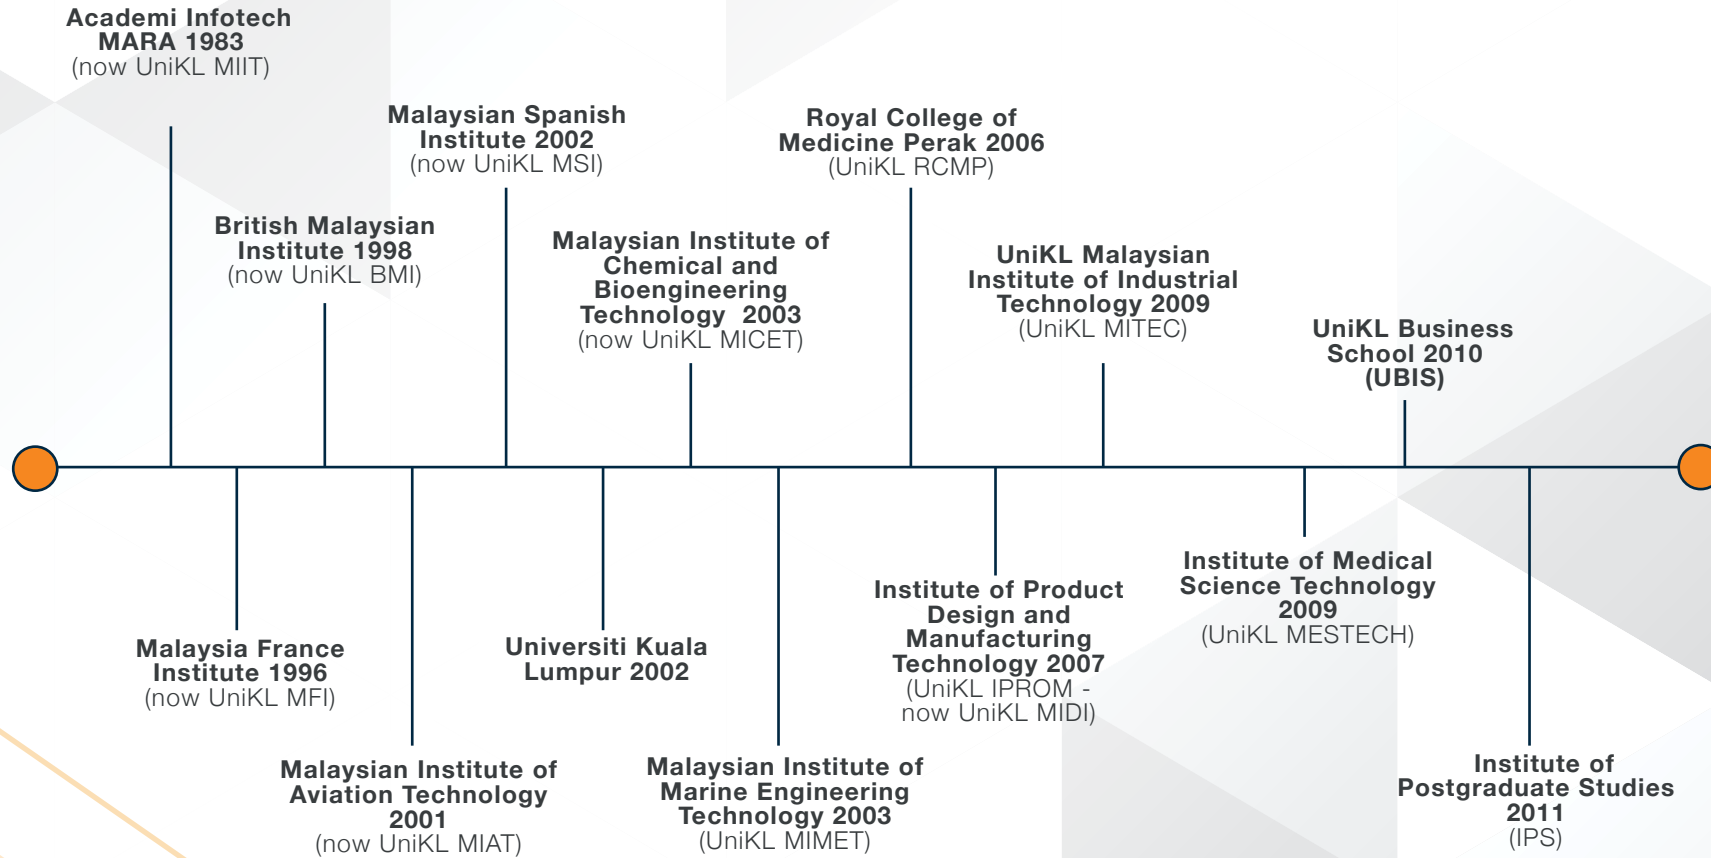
Academi Infotech MARA 1983
(now UniKL MIIT)

British Malaysian Institute 1998
(now UniKL BMI)

Malaysian Spanish Institute 2002
(now UniKL MSI)

Malaysian Institute of Chemical and Bioengineering Technology 2003
(now UniKL MICET)

Royal College of Medicine Perak 2006
(UniKL RCMP)

UniKL Malaysian Institute of Industrial Technology 2009
(UniKL MITEC)

UniKL Business School 2010
(UBIS)

Malaysia France Institute 1996
(now UniKL MFI)

Malaysian Institute of Aviation Technology 2001
(now UniKL MIAT)

Universiti Kuala Lumpur 2002

Malaysian Institute of Marine Engineering Technology 2003
(UniKL MIMET)

Institute of Product Design and Manufacturing Technology 2007
(UniKL IPROM - now UniKL MIDI)

Institute of Medical Science Technology 2009
(UniKL MESTECH)

Institute of Postgraduate Studies 2011
(IPS)